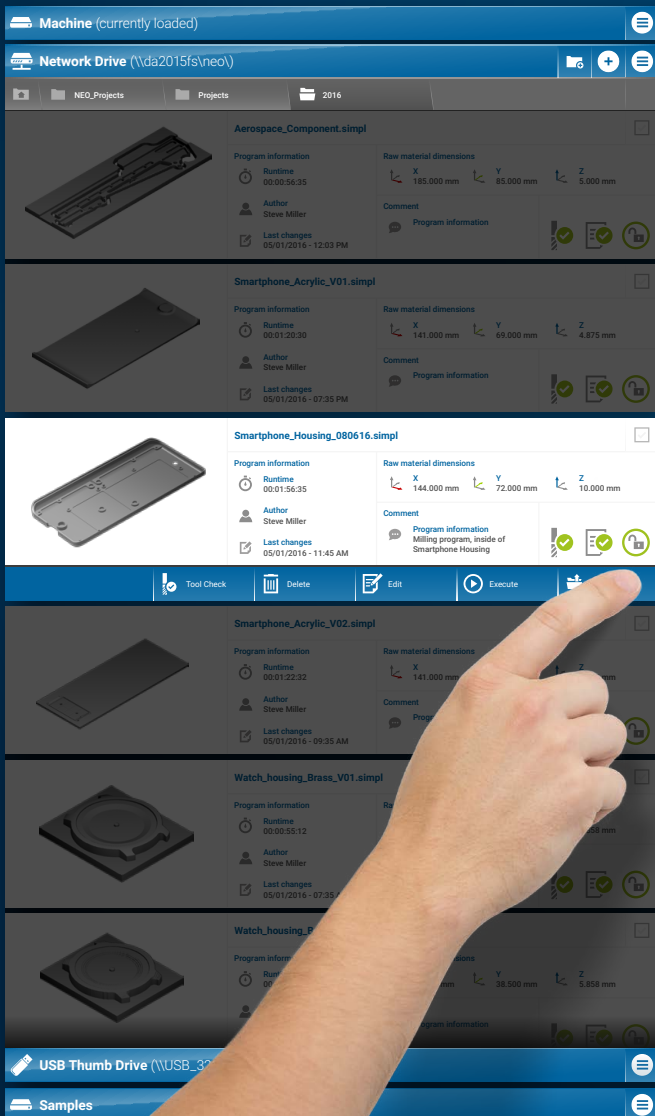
Machine (currently loaded)

Network Drive (\\da2015fs\neo\)

NEO_Projects Projects 2016

Aerospace_Component.simpl
Program information
Runtime
00:00:56:35
Author
Steve Miller
Last changes
05/01/2016 - 12:03 PM
Raw material dimensions
X
185.000 mm
Y
85.000 mm
Z
5.000 mm
Comment
Program information

Smartphone_Acrylic_V01.simpl
Program information
Runtime
00:01:20:30
Author
Steve Miller
Last changes
05/01/2016 - 07:35 PM
Raw material dimensions
X
141.000 mm
Y
69.000 mm
Z
4.875 mm
Comment
Program information

Smartphone_Housing_080616.simpl
Program information
Runtime
00:01:56:35
Author
Steve Miller
Last changes
05/01/2016 - 11:45 AM
Raw material dimensions
X
144.000 mm
Y
72.000 mm
Z
10.000 mm
Comment
Program information
Milling program, inside of Smartphone Housing

Tool Check Delete Edit Execute

Smartphone_Acrylic_V02.simpl
Program information
Runtime
00:01:22:32
Author
Steve Miller
Last changes
05/01/2016 - 09:35 AM
Raw material dimensions
X
141.000 mm
Z
Comment
Progr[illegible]

Watch_housing_Brass_V01.simpl
Program information
Runtime
00:00:55:12
Author
Steve Miller
Last changes
05/01/2016 - 07:3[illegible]

Watch_housing_B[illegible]
Program information
Runtime
Y
38.500 mm
Z
5.858 mm
Program information

USB Thumb Drive (\\USB_3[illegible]

Samples